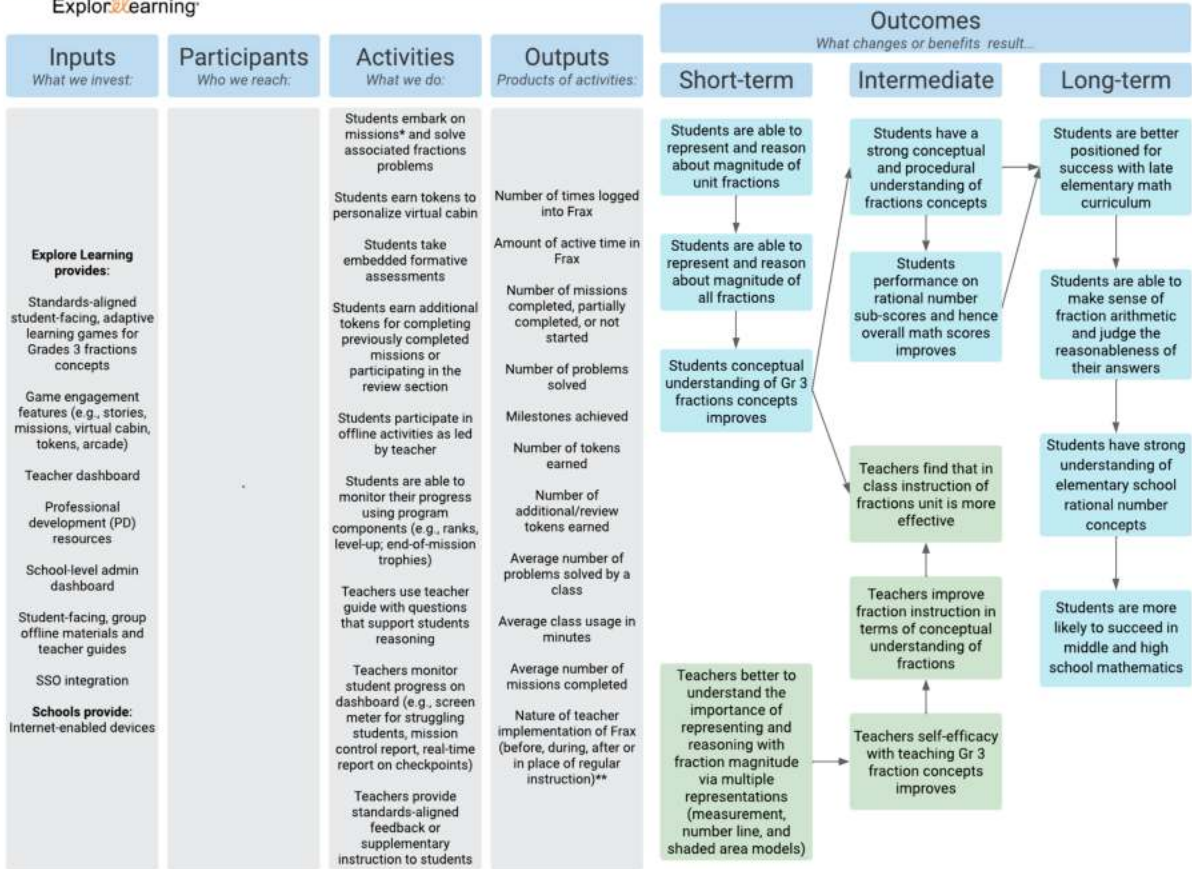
ExploreLearning

Inputs
What we invest:

Participants
Who we reach:

Activities
What we do:

Outputs
Products of activities:

Outcomes
What changes or benefits result...

Short-term

Intermediate

Long-term

**Explore Learning provides:**

Standards-aligned student-facing, adaptive learning games for Grades 3 fractions concepts

Game engagement features (e.g., stories, missions, virtual cabin, tokens, arcade)

Teacher dashboard

Professional development (PD) resources

School-level admin dashboard

Student-facing, group offline materials and teacher guides

SSO integration

**Schools provide:**
Internet-enabled devices

Students embark on missions* and solve associated fractions problems

Students earn tokens to personalize virtual cabin

Students take embedded formative assessments

Students earn additional tokens for completing previously completed missions or participating in the review section

Students participate in offline activities as led by teacher

Students are able to monitor their progress using program components (e.g., ranks, level-up; end-of-mission trophies)

Teachers use teacher guide with questions that support students reasoning

Teachers monitor student progress on dashboard (e.g., screen meter for struggling students, mission control report, real-time report on checkpoints)

Teachers provide standards-aligned feedback or supplementary instruction to students

Number of times logged into Frax

Amount of active time in Frax

Number of missions completed, partially completed, or not started

Number of problems solved

Milestones achieved

Number of tokens earned

Number of additional/review tokens earned

Average number of problems solved by a class

Average class usage in minutes

Average number of missions completed

Nature of teacher implementation of Frax (before, during, after or in place of regular instruction)**

Students are able to represent and reason about magnitude of unit fractions

Students are able to represent and reason about magnitude of all fractions

Students conceptual understanding of Gr 3 fractions concepts improves

Teachers better to understand the importance of representing and reasoning with fraction magnitude via multiple representations (measurement, number line, and shaded area models)

Students have a strong conceptual and procedural understanding of fractions concepts

Students performance on rational number sub-scores and hence overall math scores improves

Teachers find that in class instruction of fractions unit is more effective

Teachers improve fraction instruction in terms of conceptual understanding of fractions

Teachers self-efficacy with teaching Gr 3 fraction concepts improves

Students are better positioned for success with late elementary math curriculum

Students are able to make sense of fraction arithmetic and judge the reasonableness of their answers

Students have strong understanding of elementary school rational number concepts

Students are more likely to succeed in middle and high school mathematics